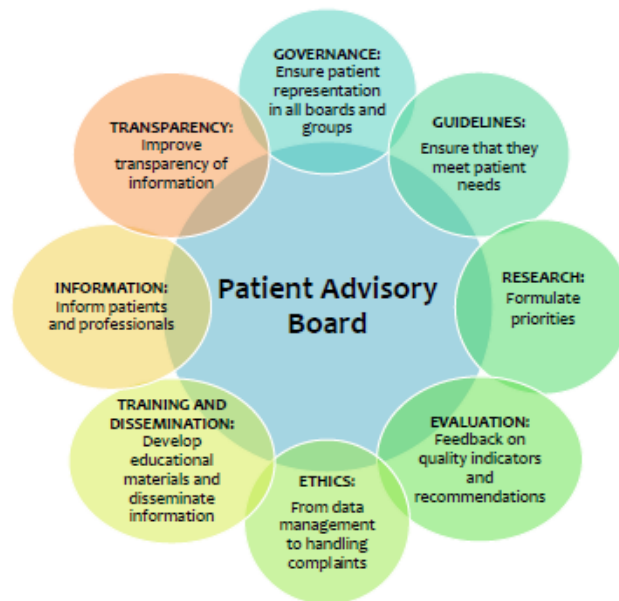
Patient Advisory Board

GOVERNANCE: Ensure patient representation in all boards and groups

GUIDELINES: Ensure that they meet patient needs

RESEARCH: Formulate priorities

EVALUATION: Feedback on quality indicators and recommendations

ETHICS: From data management to handling complaints

TRAINING AND DISSEMINATION: Develop educational materials and disseminate information

INFORMATION: Inform patients and professionals

TRANSPARENCY: Improve transparency of information